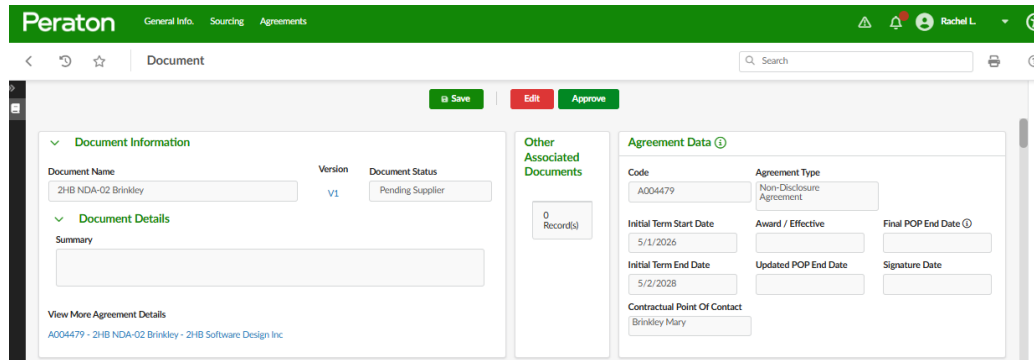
Peraton General Info. Sourcing Agreements

Rachel L.

Document

Search

Save Edit Approve

Document Information

Document Name
2HB NDA-02 Brinkley

Version
V1

Document Status
Pending Supplier

Document Details

Summary

View More Agreement Details
A004479 - 2HB NDA-02 Brinkley - 2HB Software Design Inc

Other Associated Documents

0 Record(s)

Agreement Data

Code
A004479

Agreement Type
Non-Disclosure Agreement

Initial Term Start Date
5/1/2026

Award / Effective

Final POP End Date

Initial Term End Date
5/2/2028

Updated POP End Date

Signature Date

Contractual Point Of Contact
Brinkley Mary